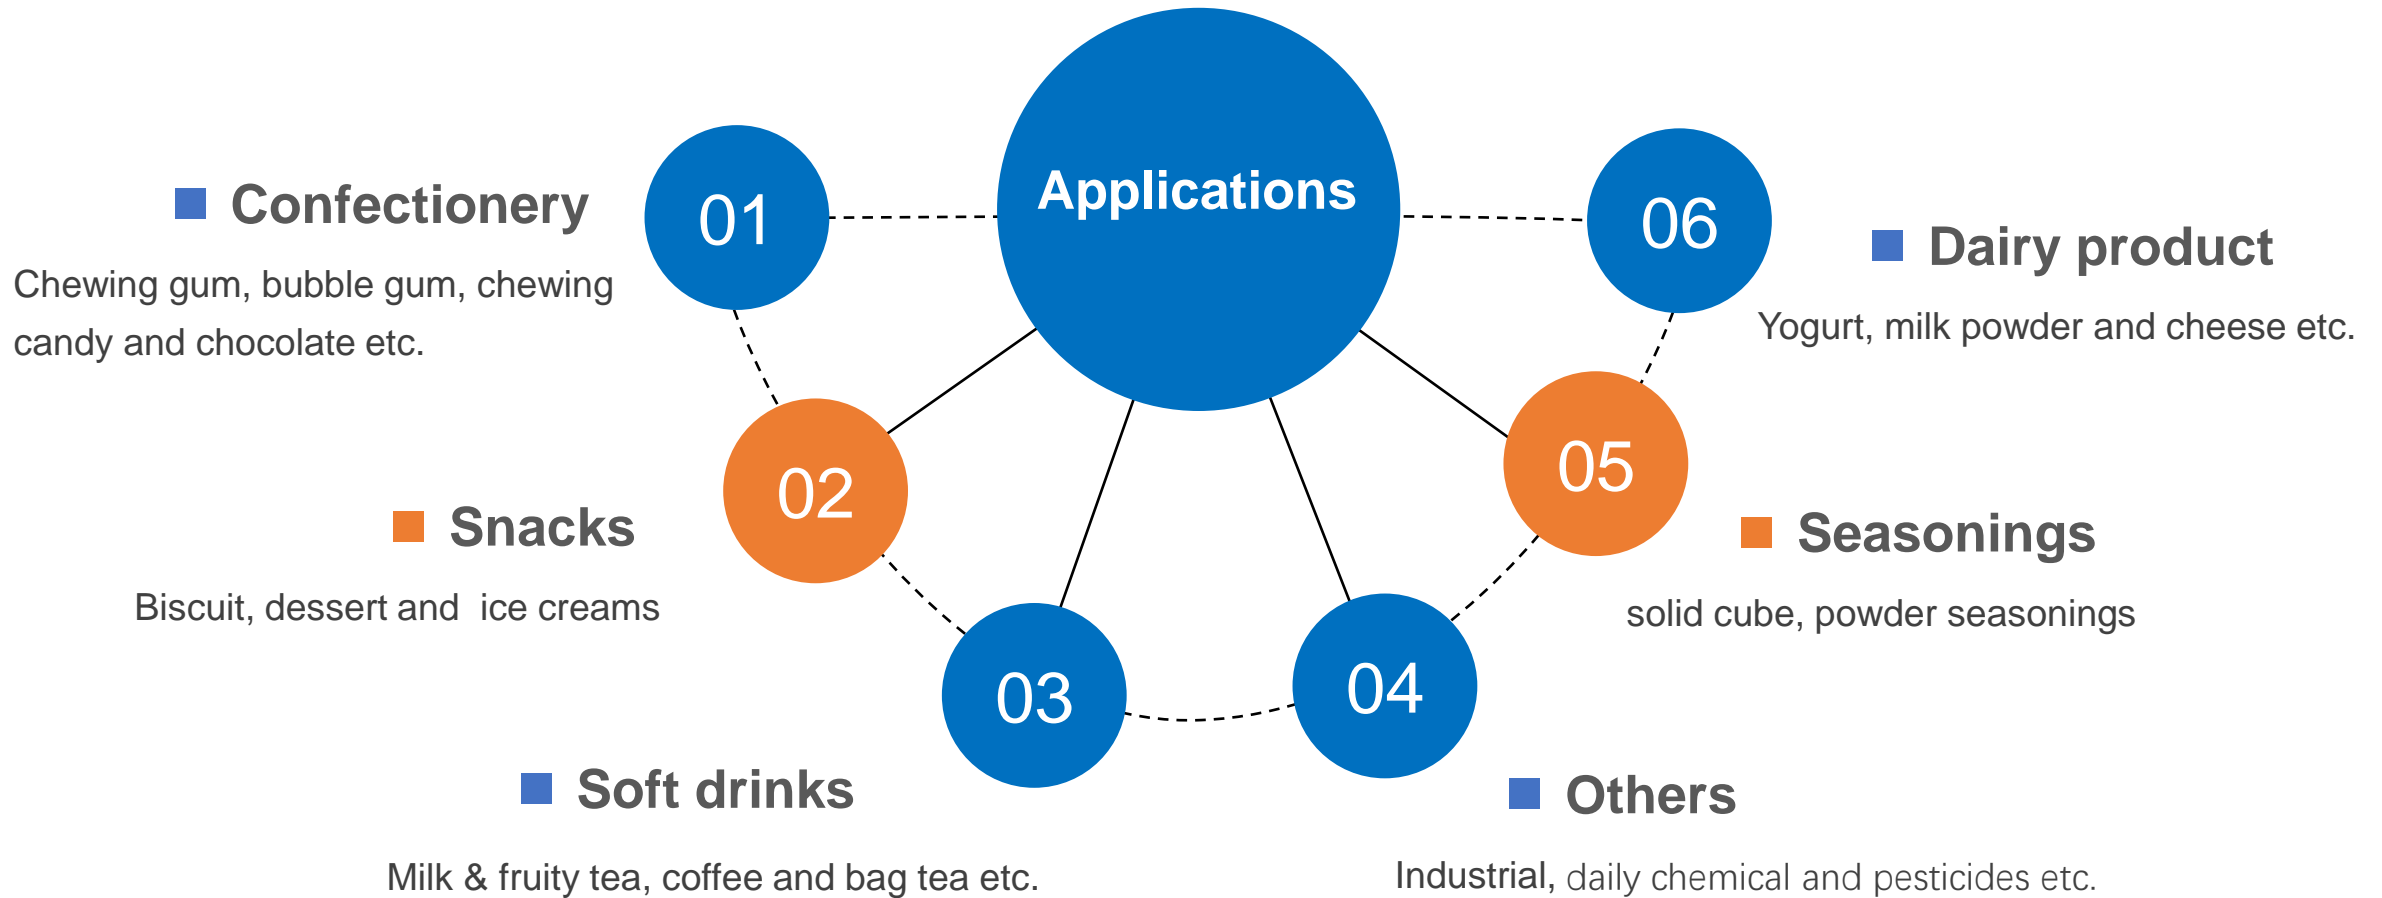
Applications

01

Confectionery

Chewing gum, bubble gum, chewing candy and chocolate etc.

02

Snacks

Biscuit, dessert and  ice creams

03

Soft drinks

Milk & fruity tea, coffee and bag tea etc.

04

Others

Industrial, daily chemical and pesticides etc.

05

Seasonings

solid cube, powder seasonings

06

Dairy product

Yogurt, milk powder and cheese etc.